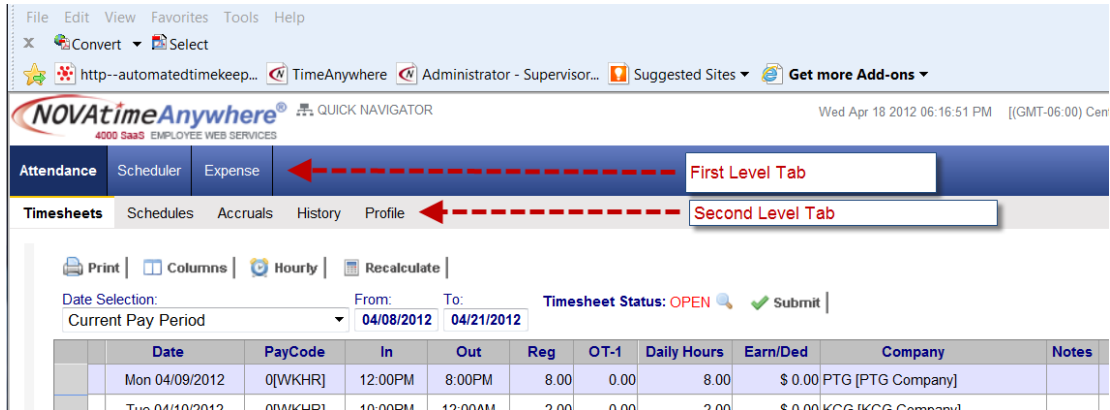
File Edit View Favorites Tools Help

Convert Select

http--automatedtimekeep... TimeAnywhere Administrator - Supervisor... Suggested Sites Get more Add-ons

NOVAtimeAnywhere® QUICK NAVIGATOR
4000 SaaS EMPLOYEE WEB SERVICES

Wed Apr 18 2012 06:16:51 PM [(GMT-06:00) Cen

Attendance Scheduler Expense

First Level Tab

Timesheets Schedules Accruals History Profile

Second Level Tab

Print | Columns | Hourly | Recalculate |

Date Selection: Current Pay Period

From: 04/08/2012

To: 04/21/2012

Timesheet Status: OPEN

Submit

| | | Date | PayCode | In | Out | Reg | OT-1 | Daily Hours | Earn/Ded | Company | Notes |
|---|---|---|---|---|---|---|---|---|---|---|---|
| | | Mon 04/09/2012 | 0[WKHR] | 12:00PM | 8:00PM | 8.00 | 0.00 | 8.00 | $ 0.00 | PTG [PTG Company] | |
| | | Tue 04/10/2012 | 0[WKHR] | 10:00PM | 12:00AM | 2.00 | 0.00 | 2.00 | $ 0.00 | KCG [KCG Company] | |